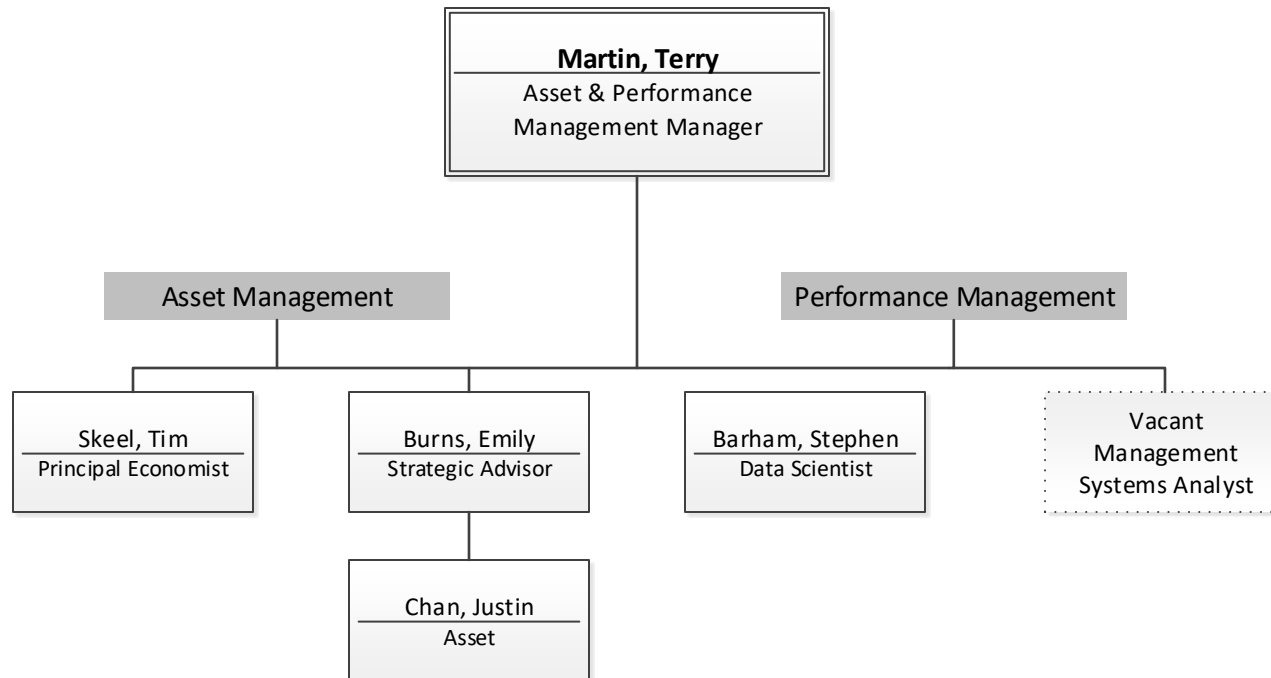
Martin, Terry
Asset & Performance Management Manager

Asset Management

Performance Management

Skeel, Tim
Principal Economist

Burns, Emily
Strategic Advisor

Barham, Stephen
Data Scientist

Vacant
Management Systems Analyst

Chan, Justin
Asset